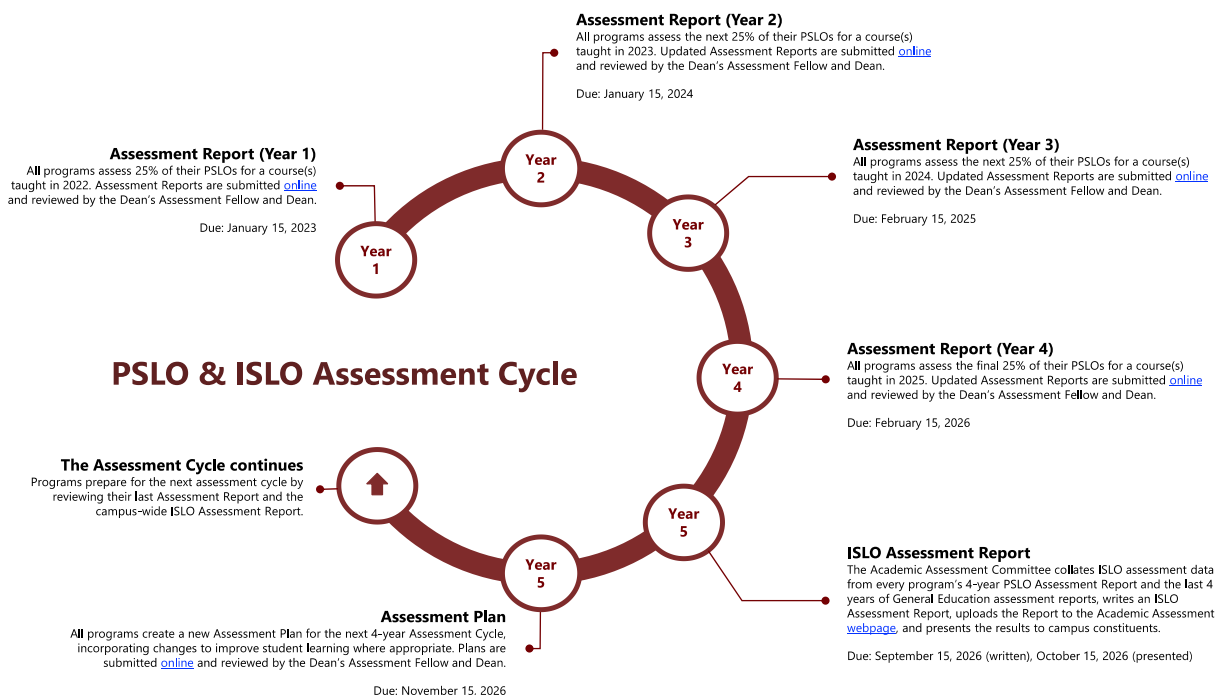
Assessment Report (Year 2)
All programs assess the next 25% of their PSLOs for a course(s) taught in 2023. Updated Assessment Reports are submitted online and reviewed by the Dean's Assessment Fellow and Dean.

Due: January 15, 2024

Assessment Report (Year 1)
All programs assess 25% of their PSLOs for a course(s) taught in 2022. Assessment Reports are submitted online and reviewed by the Dean's Assessment Fellow and Dean.

Due: January 15, 2023

Assessment Report (Year 3)
All programs assess the next 25% of their PSLOs for a course(s) taught in 2024. Updated Assessment Reports are submitted online and reviewed by the Dean's Assessment Fellow and Dean.

Due: February 15, 2025

Year 2

Year 1

Year 3

PSLO & ISLO Assessment Cycle

Year 4

Assessment Report (Year 4)
All programs assess the final 25% of their PSLOs for a course(s) taught in 2025. Updated Assessment Reports are submitted online and reviewed by the Dean's Assessment Fellow and Dean.

Due: February 15, 2026

The Assessment Cycle continues
Programs prepare for the next assessment cycle by reviewing their last Assessment Report and the campus-wide ISLO Assessment Report.

Year 5

Year 5

ISLO Assessment Report
The Academic Assessment Committee collates ISLO assessment data from every program's 4-year PSLO Assessment Report and the last 4 years of General Education assessment reports, writes an ISLO Assessment Report, uploads the Report to the Academic Assessment webpage, and presents the results to campus constituents.

Due: September 15, 2026 (written), October 15, 2026 (presented)

Assessment Plan
All programs create a new Assessment Plan for the next 4-year Assessment Cycle, incorporating changes to improve student learning where appropriate. Plans are submitted online and reviewed by the Dean's Assessment Fellow and Dean.

Due: November 15, 2026